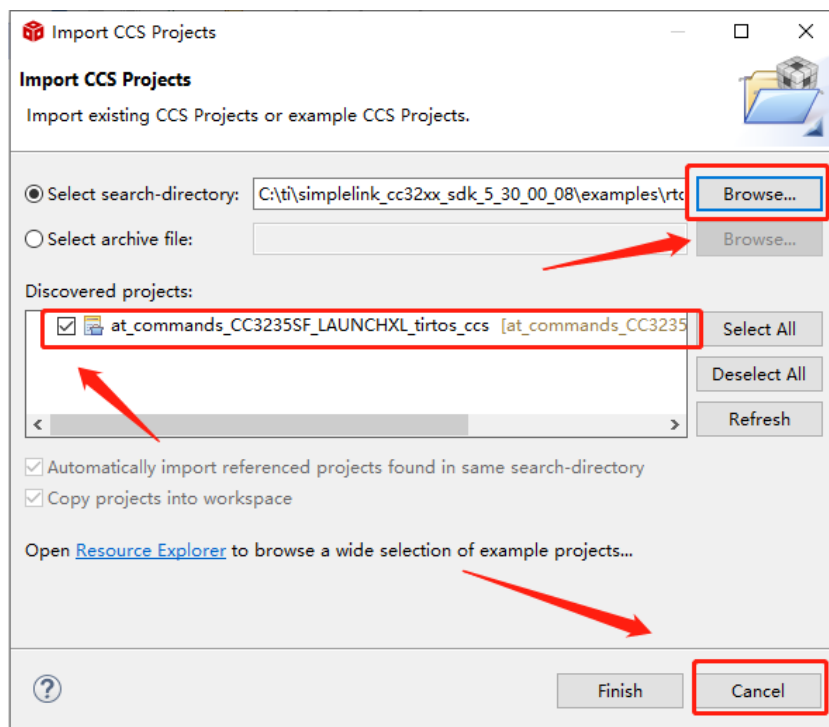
Import CCS Projects

Import CCS Projects

Import existing CCS Projects or example CCS Projects.

Select search-directory: C:\ti\simplelink_cc32xx_sdk_5_30_00_08\examples\rtc

Browse...

Select archive file:

Browse...

Discovered projects:

at_commands_CC3235SF_LAUNCHXL_tirtos_ccs [at_commands_CC3235

Select All

Deselect All

Refresh

Automatically import referenced projects found in same search-directory

Copy projects into workspace

Open Resource Explorer to browse a wide selection of example projects...

?

Finish

Cancel